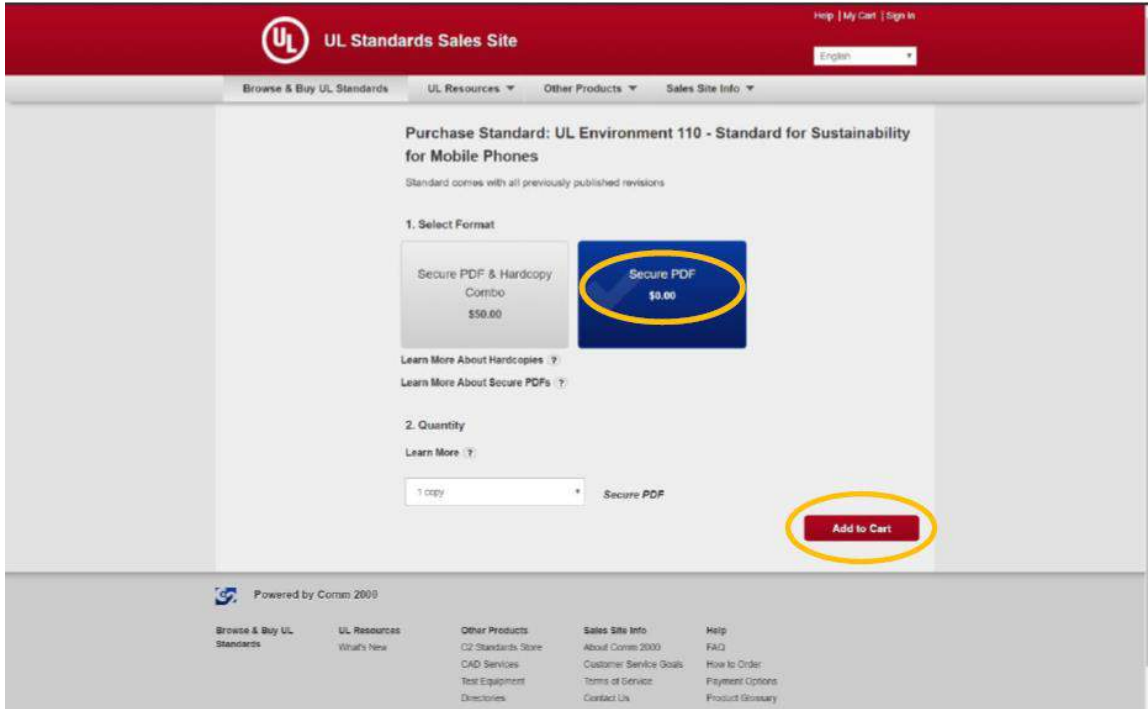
UL

UL Standards Sales Site

Help | My Cart | Sign In

English

Browse & Buy UL Standards | UL Resources ▼ | Other Products ▼ | Sales Site Info ▼

Purchase Standard: UL Environment 110 - Standard for Sustainability for Mobile Phones

Standard comes with all previously published revisions

1. Select Format

Secure PDF & Hardcopy Combo
$50.00

Secure PDF
$0.00

Learn More About Hardcopies ?

Learn More About Secure PDFs ?

2. Quantity

Learn More ?

1 copy

Secure PDF

Add to Cart

Powered by Comm 2000

Browse & Buy UL Standards

UL Resources
What's New

Other Products
C2 Standards Store
CAD Services
Test Equipment
Directories

Sales Site Info
About Comm 2000
Customer Service Goals
Terms of Service
Contact Us

Help
FAQ
How to Order
Payment Options
Product Glossary